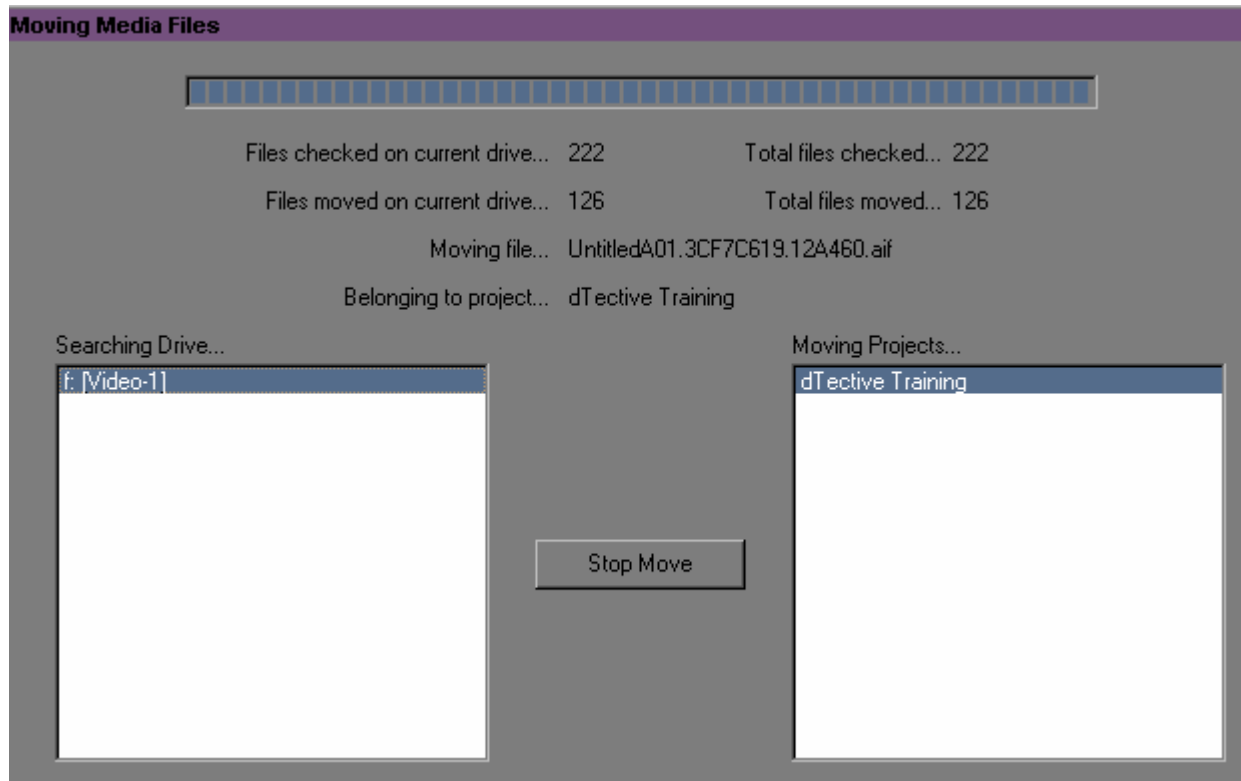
Moving Media Files

Files checked on current drive... 222

Total files checked... 222

Files moved on current drive... 126

Total files moved... 126

Moving file... UntitledA01.3CF7C619.12A460.aif

Belonging to project... dTective Training

Searching Drive...

f: [Video-1]

Moving Projects...

dTective Training

Stop Move